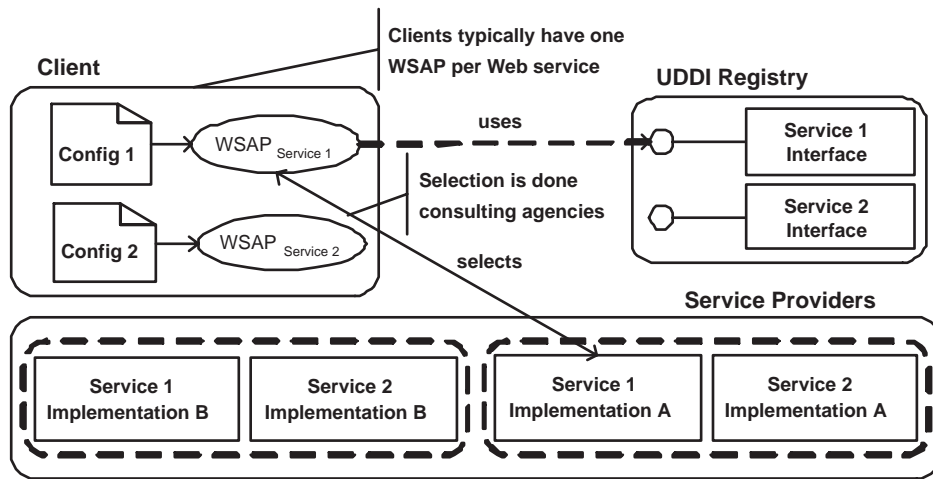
Clients typically have one WSAP per Web service

Client

UDDI Registry

Config 1

$\text{WSAP}_{\text{Service 1}}$

uses

Service 1 Interface

Selection is done consulting agencies

Service 2 Interface

Config 2

$\text{WSAP}_{\text{Service 2}}$

selects

Service Providers

Service 1 Implementation B

Service 2 Implementation B

Service 1 Implementation A

Service 2 Implementation A